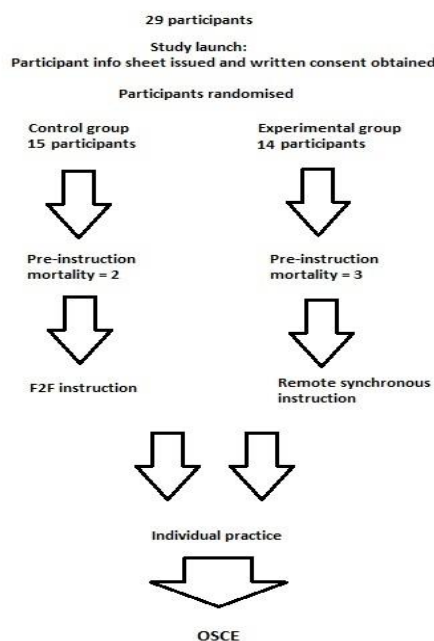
29 participants

Study launch:
Participant info sheet issued and written consent obtained

Participants randomised

Control group
15 participants

Experimental group
14 participants

Pre-instruction
mortality = 2

Pre-instruction
mortality = 3

F2F instruction

Remote synchronous
instruction

Individual practice

OSCE